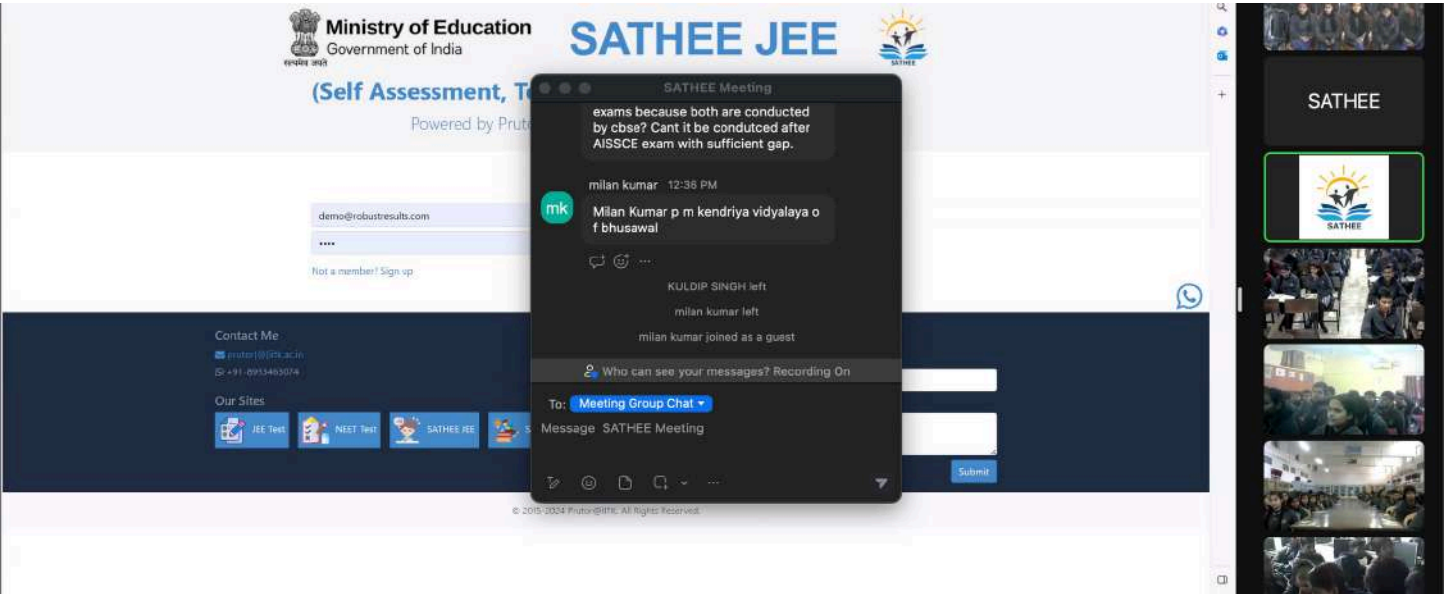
Ministry of Education
Government of India
सत्यमेव जयते

SATHEE JEE

SATHEE

(Self Assessment, T

Powered by Prute

demo@robustresults.com

••••

Not a member? Sign up

Contact Me

prutor@iitk.ac.in

+91-8953465074

Our Sites

JEE Test

NEET Test

SATHEE JEE

S

Submit

© 2015-2024 Prutor@IITK. All Rights Reserved.

SATHEE Meeting

exams because both are conducted by cbse? Cant it be condutced after AISSCE exam with sufficient gap.

mk

milan kumar 12:36 PM

Milan Kumar p m kendriya vidyalaya o f bhusawal

KULDIP SINGH left

milan kumar left

milan kumar joined as a guest

Who can see your messages? Recording On

To: Meeting Group Chat

Message SATHEE Meeting

SATHEE

SATHEE